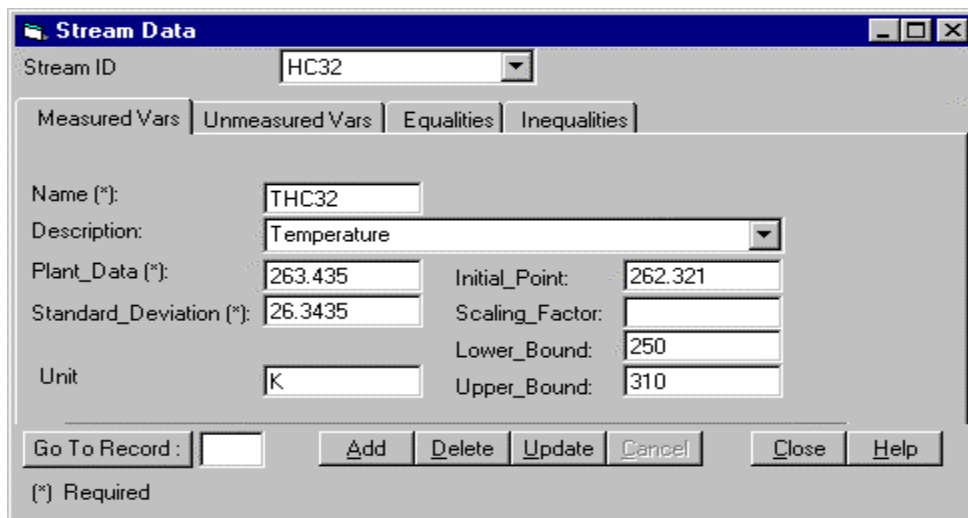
Stream Data

Stream ID HC32

Measured Vars | Unmeasured Vars | Equalities | Inequalities

Name (*): THC32
Description: Temperature
Plant_Data (*): 263.435
Initial_Point: 262.321
Standard_Deviation (*): 26.3435
Scaling_Factor:
Lower_Bound: 250
Unit K
Upper_Bound: 310

Go To Record :
Add
Delete
Update
Cancel
Close
Help

(*) Required